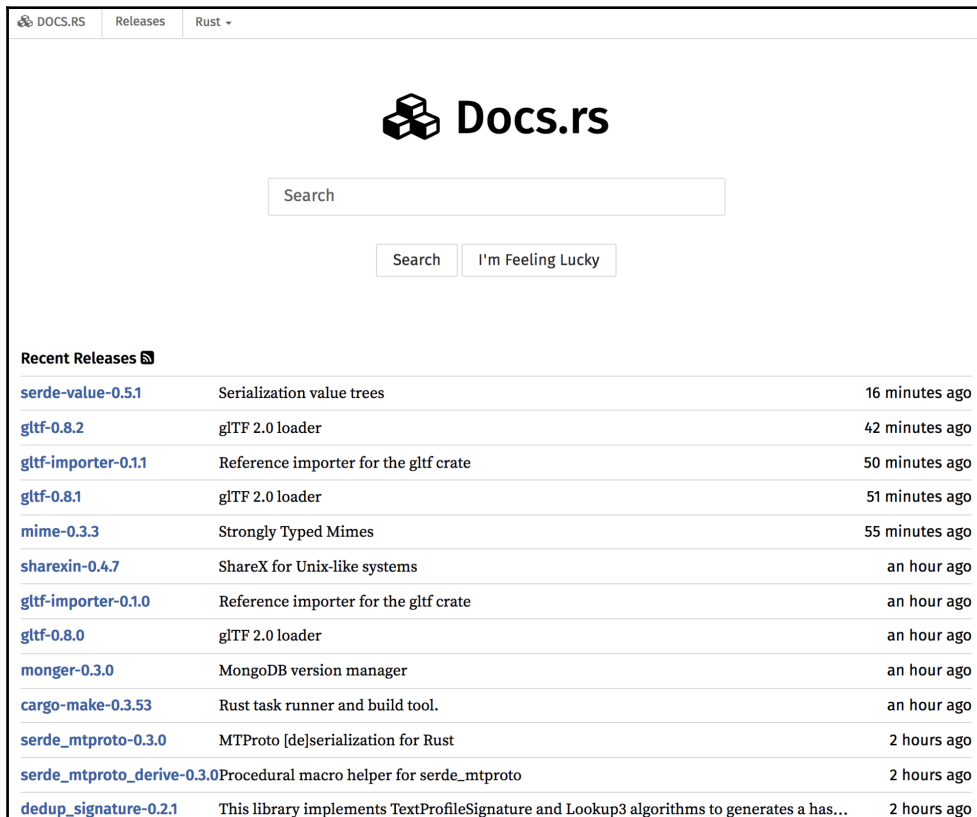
DOCS.RS Releases Rust

Docs.rs

Search

Search I'm Feeling Lucky

Recent Releases

| | | |
|---|---|---|
| serde-value-0.5.1 | Serialization value trees | 16 minutes ago |
| gltf-0.8.2 | glTF 2.0 loader | 42 minutes ago |
| gltf-importer-0.1.1 | Reference importer for the gltf crate | 50 minutes ago |
| gltf-0.8.1 | glTF 2.0 loader | 51 minutes ago |
| mime-0.3.3 | Strongly Typed Mimes | 55 minutes ago |
| sharexin-0.4.7 | ShareX for Unix-like systems | an hour ago |
| gltf-importer-0.1.0 | Reference importer for the gltf crate | an hour ago |
| gltf-0.8.0 | glTF 2.0 loader | an hour ago |
| monger-0.3.0 | MongoDB version manager | an hour ago |
| cargo-make-0.3.53 | Rust task runner and build tool. | an hour ago |
| serde_mtproto-0.3.0 | MTProto [de]serialization for Rust | 2 hours ago |
| serde_mtproto_derive-0.3.0 | Procedural macro helper for serde_mtproto | 2 hours ago |
| dedup_signature-0.2.1 | This library implements TextProfileSignature and Lookup3 algorithms to generates a has... | 2 hours ago |